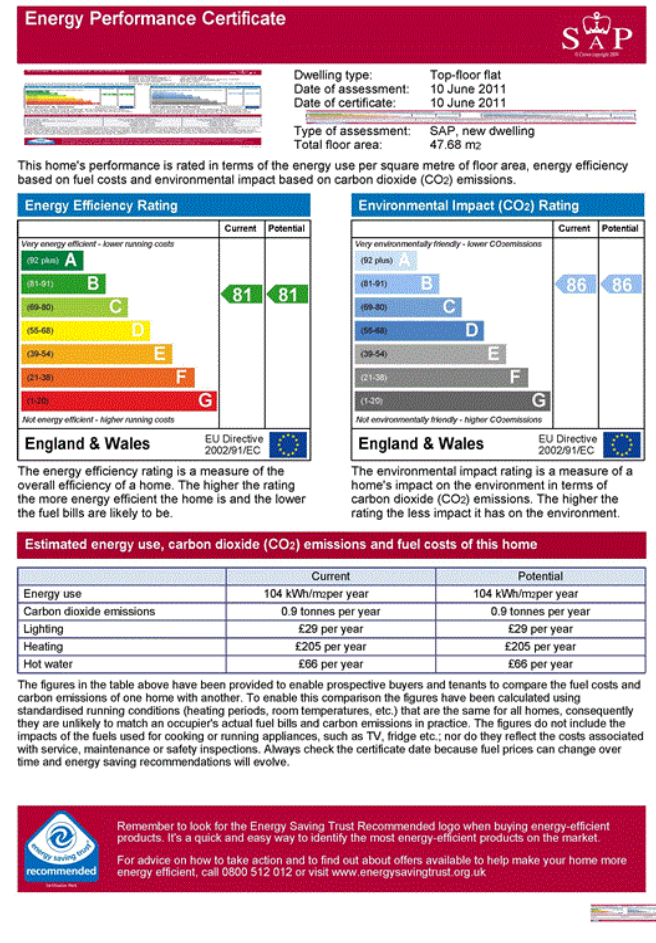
Energy Performance Certificate

SAP

© Crown copyright 2011

Dwelling type: Top-floor flat
Date of assessment: 10 June 2011
Date of certificate: 10 June 2011

Type of assessment: SAP, new dwelling
Total floor area: 47.68 m2

This home's performance is rated in terms of the energy use per square metre of floor area, energy efficiency based on fuel costs and environmental impact based on carbon dioxide ($CO_2$) emissions.

Energy Efficiency Rating

| | Current | Potential |
|---|---|---|
| Very energy efficient - lower running costs | | |
| (92 plus) A | | |
| (81-91) B | 81 | 81 |
| (69-80) C | | |
| (55-68) D | | |
| (39-54) E | | |
| (21-38) F | | |
| (1-20) G | | |
| Not energy efficient - higher running costs | | |
| England & Wales | EU Directive 2002/91/EC | |

The energy efficiency rating is a measure of the overall efficiency of a home. The higher the rating the more energy efficient the home is and the lower the fuel bills are likely to be.

Environmental Impact ($CO_2$) Rating

| | Current | Potential |
|---|---|---|
| Very environmentally friendly - lower $CO_2$ emissions | | |
| (92 plus) A | | |
| (81-91) B | 86 | 86 |
| (69-80) C | | |
| (55-68) D | | |
| (39-54) E | | |
| (21-38) F | | |
| (1-20) G | | |
| Not environmentally friendly - higher $CO_2$ emissions | | |
| England & Wales | EU Directive 2002/91/EC | |

The environmental impact rating is a measure of a home's impact on the environment in terms of carbon dioxide ($CO_2$) emissions. The higher the rating the less impact it has on the environment.

Estimated energy use, carbon dioxide ($CO_2$) emissions and fuel costs of this home

| | Current | Potential |
|---|---|---|
| Energy use | 104 kWh/m2 per year | 104 kWh/m2 per year |
| Carbon dioxide emissions | 0.9 tonnes per year | 0.9 tonnes per year |
| Lighting | £29 per year | £29 per year |
| Heating | £205 per year | £205 per year |
| Hot water | £66 per year | £66 per year |

The figures in the table above have been provided to enable prospective buyers and tenants to compare the fuel costs and carbon emissions of one home with another. To enable this comparison the figures have been calculated using standardised running conditions (heating periods, room temperatures, etc.) that are the same for all homes, consequently they are unlikely to match an occupier's actual fuel bills and carbon emissions in practice. The figures do not include the impacts of the fuels used for cooking or running appliances, such as TV, fridge etc.; nor do they reflect the costs associated with service, maintenance or safety inspections. Always check the certificate date because fuel prices can change over time and energy saving recommendations will evolve.

energy saving trust recommended

Remember to look for the Energy Saving Trust Recommended logo when buying energy-efficient products. It's a quick and easy way to identify the most energy-efficient products on the market.

For advice on how to take action and to find out about offers available to help make your home more energy efficient, call 0800 512 012 or visit www.energysavingtrust.org.uk